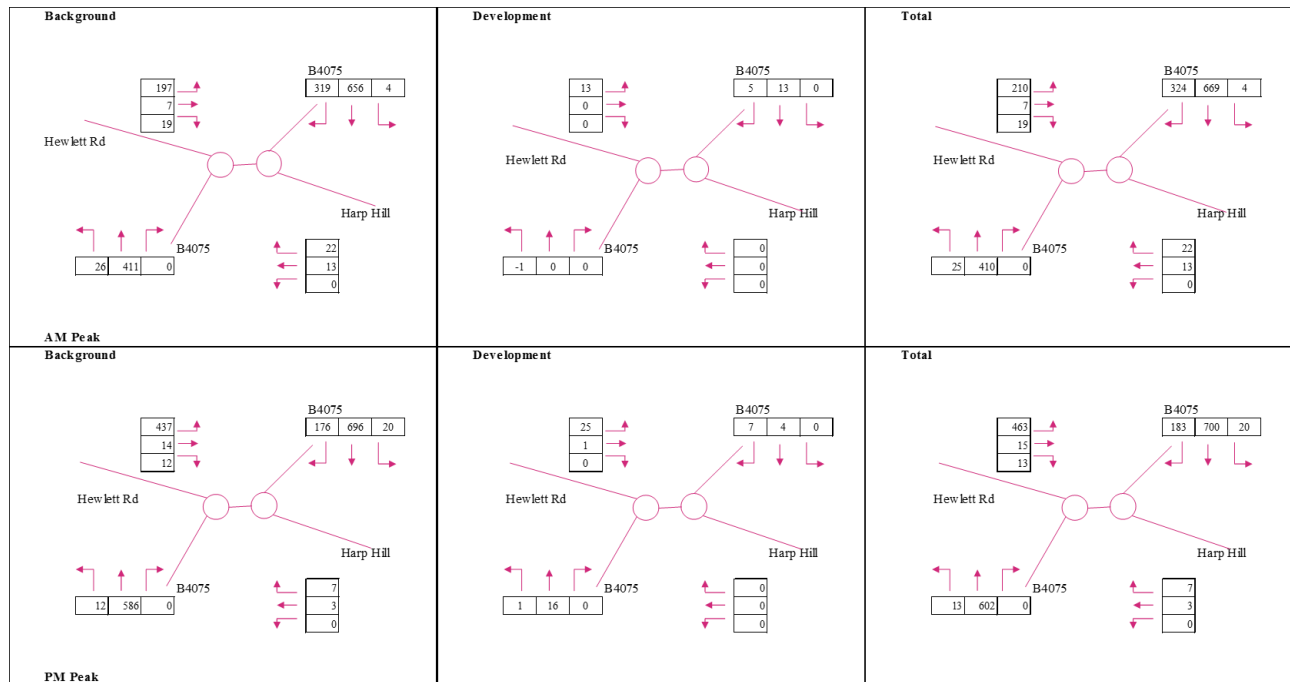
Background

B4075

| 319 | 656 | 4 |
|---|---|---|

| 197 |
|---|
| 7 |
| 19 |

Hewlett Rd

Harp Hill

B4075

| 26 | 411 | 0 |
|---|---|---|

| 22 |
|---|
| 13 |
| 0 |

AM Peak

Development

B4075

| 5 | 13 | 0 |
|---|---|---|

| 13 |
|---|
| 0 |
| 0 |

Hewlett Rd

Harp Hill

B4075

| -1 | 0 | 0 |
|---|---|---|

| 0 |
|---|
| 0 |
| 0 |

Total

B4075

| 324 | 669 | 4 |
|---|---|---|

| 210 |
|---|
| 7 |
| 19 |

Hewlett Rd

Harp Hill

B4075

| 25 | 410 | 0 |
|---|---|---|

| 22 |
|---|
| 13 |
| 0 |

Background

B4075

| 176 | 696 | 20 |
|---|---|---|

| 437 |
|---|
| 14 |
| 12 |

Hewlett Rd

Harp Hill

B4075

| 12 | 586 | 0 |
|---|---|---|

| 7 |
|---|
| 3 |
| 0 |

PM Peak

Development

B4075

| 7 | 4 | 0 |
|---|---|---|

| 25 |
|---|
| 1 |
| 0 |

Hewlett Rd

Harp Hill

B4075

| 1 | 16 | 0 |
|---|---|---|

| 0 |
|---|
| 0 |
| 0 |

Total

B4075

| 183 | 700 | 20 |
|---|---|---|

| 463 |
|---|
| 15 |
| 13 |

Hewlett Rd

Harp Hill

B4075

| 13 | 602 | 0 |
|---|---|---|

| 7 |
|---|
| 3 |
| 0 |